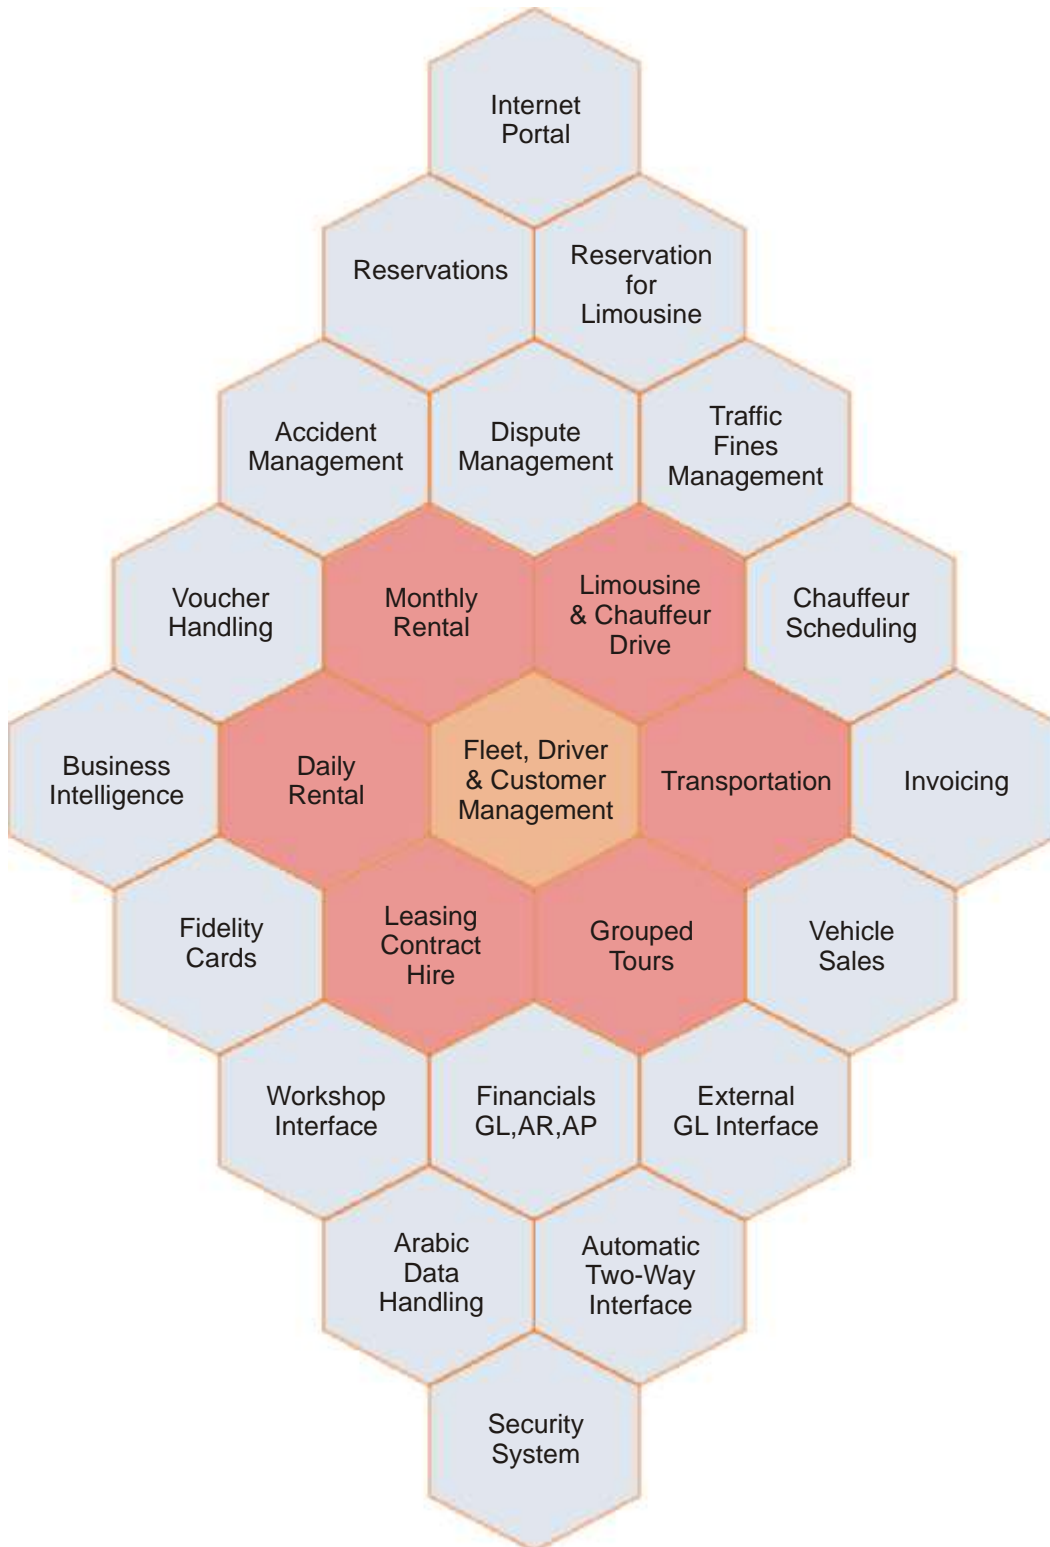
Internet Portal

Reservations

Reservation for Limousine

Accident Management

Dispute Management

Traffic Fines Management

Voucher Handling

Monthly Rental

Limousine & Chauffeur Drive

Chauffeur Scheduling

Business Intelligence

Daily Rental

Fleet, Driver & Customer Management

Transportation

Invoicing

Fidelity Cards

Leasing Contract Hire

Grouped Tours

Vehicle Sales

Workshop Interface

Financials GL,AR,AP

External GL Interface

Arabic Data Handling

Automatic Two-Way Interface

Security System